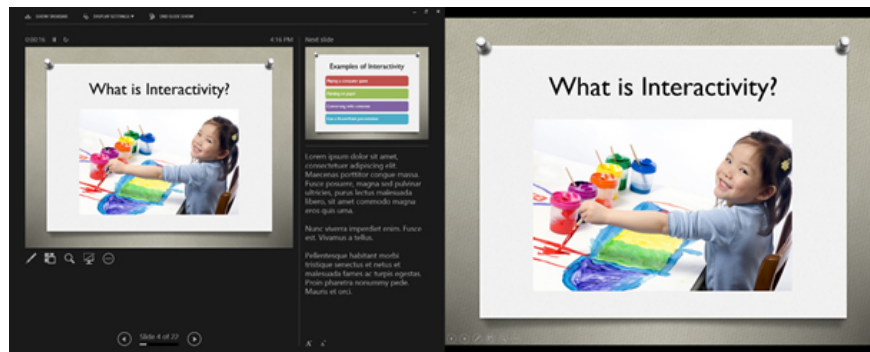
SHOW TASKBAR DISPLAY SETTINGS END SLIDE SHOW

0:02:16

4:16 PM

Next slide

Examples of Interactivity

Playing a computer game

Painting on paper

Conversing with someone

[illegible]

What is Interactivity?

Lorem ipsum dolor sit amet, connectetuer adipiscing elit. Maecenas porttitor congue massa. Fusce posuere, magna sed pulvinar ultricies, purus lectus malesuada libero, sit amet commodo magna eros quis urna.

Nunc viverra imperdiet enim. Fusce est. Vivamus a tellus.

Pellentesque habitant morbi tristique senectus et netus et malesuada fames ac turpis egestas. Proin pharetra nonummy pede. Mauris et orci.

Slide 4 of 22

What is Interactivity?